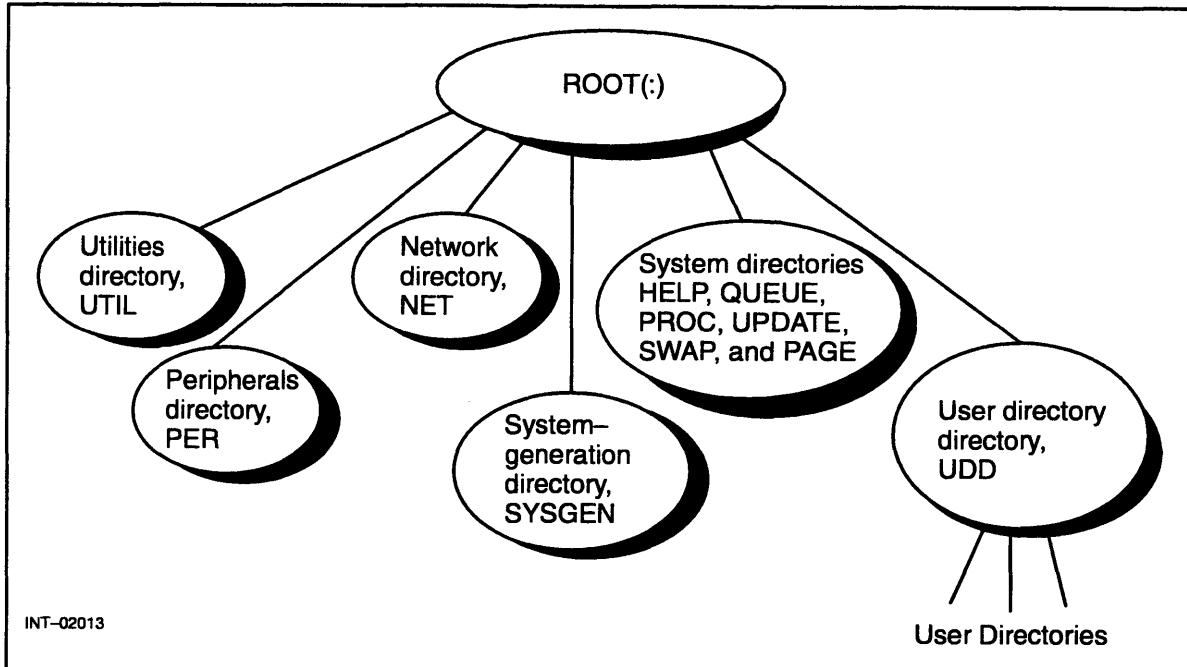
ROOT(:)

Utilities directory, UTIL

Peripherals directory, PER

Network directory, NET

System–generation directory, SYSGEN

System directories HELP, QUEUE, PROC, UPDATE, SWAP, and PAGE

User directory directory, UDD

INT–02013

User Directories